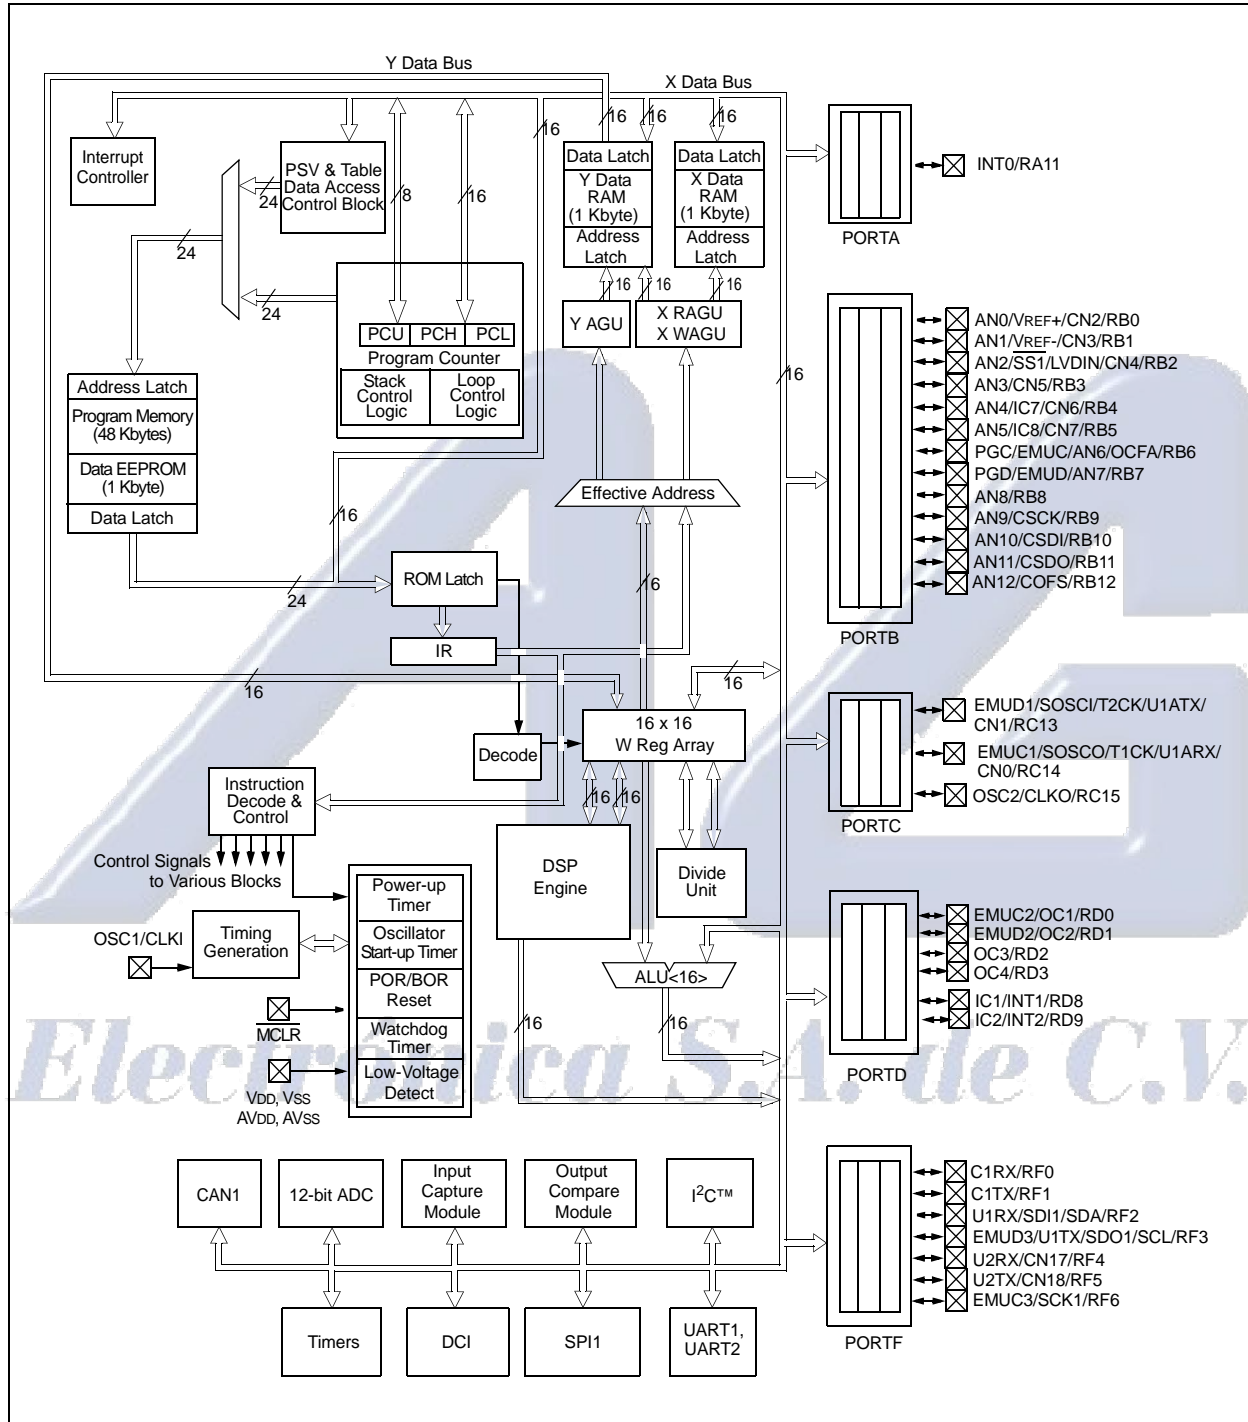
Y Data Bus

X Data Bus

Interrupt Controller

PSV & Table Data Access Control Block

24

8

16

16

16

16

16

Data Latch
Y Data RAM (1 Kbyte)
Address Latch

Data Latch
X Data RAM (1 Kbyte)
Address Latch

INT0/RA11

PORTA

24

24

PCU PCH PCL
Program Counter
Stack Control Logic
Loop Control Logic

16

16

Y AGU

X RAGU
X WAGU

AN0/VREF+/CN2/RB0
AN1/VREF-/CN3/RB1
AN2/$\overline{SS1}$/LVDIN/CN4/RB2
AN3/CN5/RB3
AN4/IC7/CN6/RB4
AN5/IC8/CN7/RB5
PGC/EMUC/AN6/OCFA/RB6
PGD/EMUD/AN7/RB7
AN8/RB8
AN9/CSCK/RB9
AN10/CSDI/RB10
AN11/CSDO/RB11
AN12/COFS/RB12

16

Address Latch
Program Memory (48 Kbytes)
Data EEPROM (1 Kbyte)
Data Latch

Effective Address

16

ROM Latch

24

16

PORTB

IR

16

16

16 x 16
W Reg Array

Decode

EMUD1/SOSCI/T2CK/U1ATX/CN1/RC13
EMUC1/SOSCO/T1CK/U1ARX/CN0/RC14
OSC2/CLKO/RC15

Instruction Decode & Control

16

16

PORTC

Control Signals to Various Blocks

DSP Engine

Divide Unit

Power-up Timer
Oscillator Start-up Timer
POR/BOR Reset
Watchdog Timer
Low-Voltage Detect

OSC1/CLKI

Timing Generation

EMUC2/OC1/RD0
EMUD2/OC2/RD1
OC3/RD2
OC4/RD3
IC1/INT1/RD8
IC2/INT2/RD9

ALU<16>

$\overline{MCLR}$

16

16

PORTD

VDD, VSS
AVDD, AVSS

Electronica S.A. de C.V.

CAN1

12-bit ADC

Input Capture Module

Output Compare Module

$I^2C$™

C1RX/RF0
C1TX/RF1
U1RX/SDI1/SDA/RF2
EMUD3/U1TX/SDO1/SCL/RF3
U2RX/CN17/RF4
U2TX/CN18/RF5
EMUC3/SCK1/RF6

Timers

DCI

SPI1

UART1, UART2

PORTF